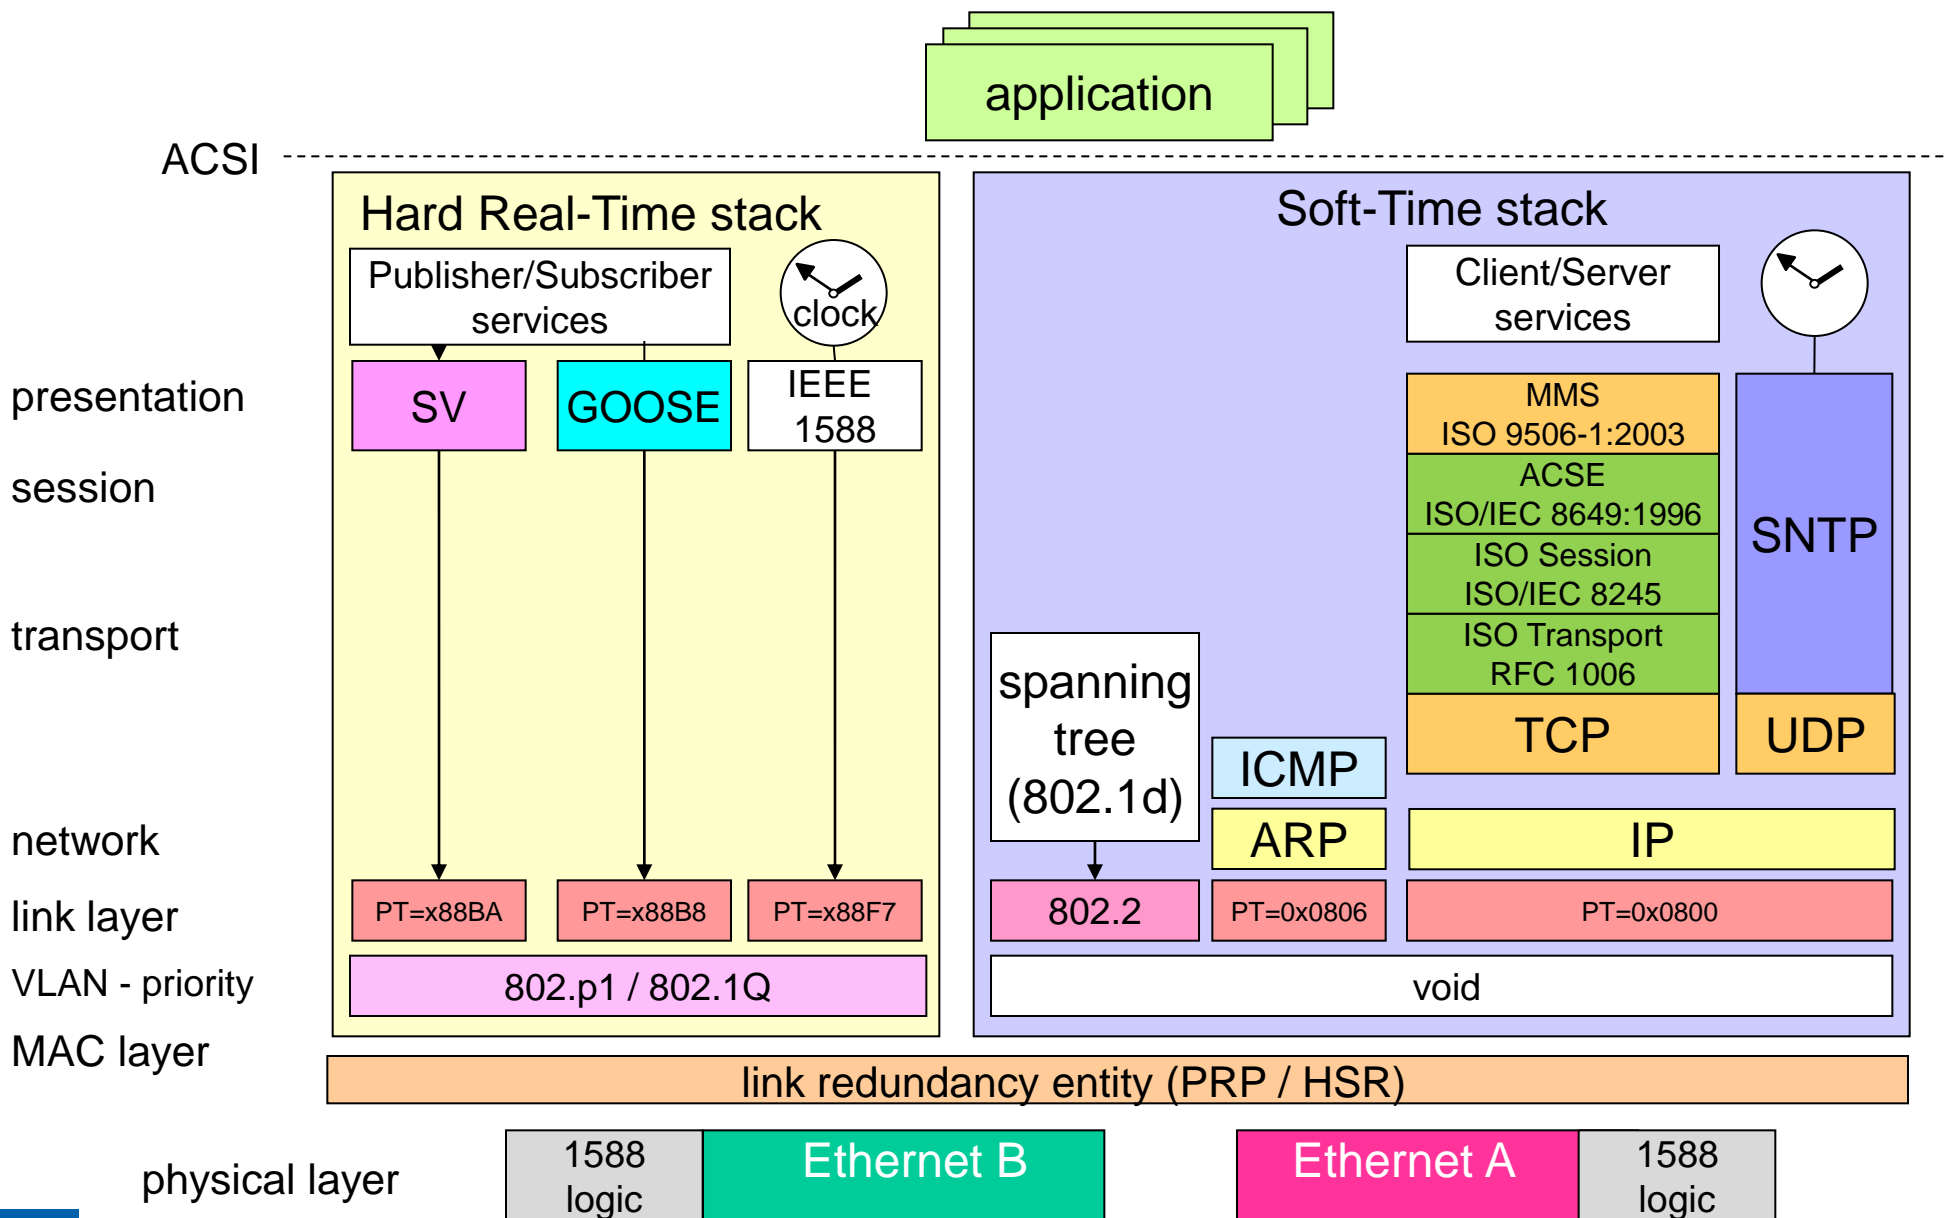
application

ACSI

Hard Real-Time stack

Publisher/Subscriber services

clock

SV

GOOSE

IEEE 1588

PT=x88BA

PT=x88B8

PT=x88F7

802.p1 / 802.1Q

Soft-Time stack

Client/Server services

MMS
ISO 9506-1:2003

ACSE
ISO/IEC 8649:1996

ISO Session
ISO/IEC 8245

ISO Transport
RFC 1006

SNTP

TCP

UDP

spanning tree (802.1d)

ICMP

ARP

IP

802.2

PT=0x0806

PT=0x0800

void

presentation

session

transport

network

link layer

VLAN - priority

MAC layer

link redundancy entity (PRP / HSR)

physical layer

1588 logic

Ethernet B

Ethernet A

1588 logic